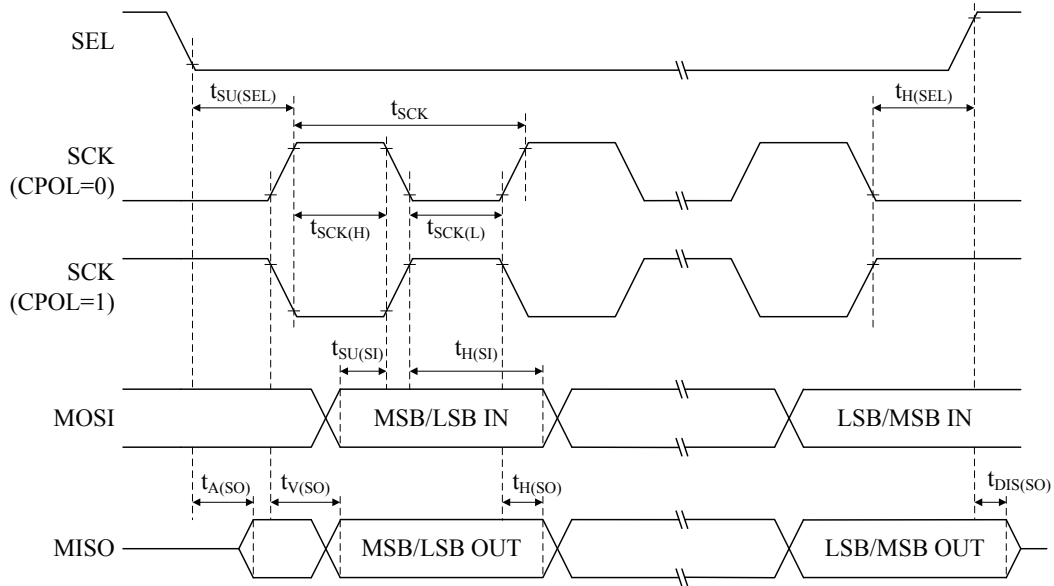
SEL

$t_{SU(SEL)}$

$t_{SCK}$

$t_{H(SEL)}$

SCK (CPOL=0)

$t_{SCK(H)}$

$t_{SCK(L)}$

SCK (CPOL=1)

$t_{SU(SI)}$

$t_{H(SI)}$

MOSI

MSB/LSB IN

LSB/MSB IN

$t_{A(SO)}$

$t_{V(SO)}$

$t_{H(SO)}$

$t_{DIS(SO)}$

MISO

MSB/LSB OUT

LSB/MSB OUT